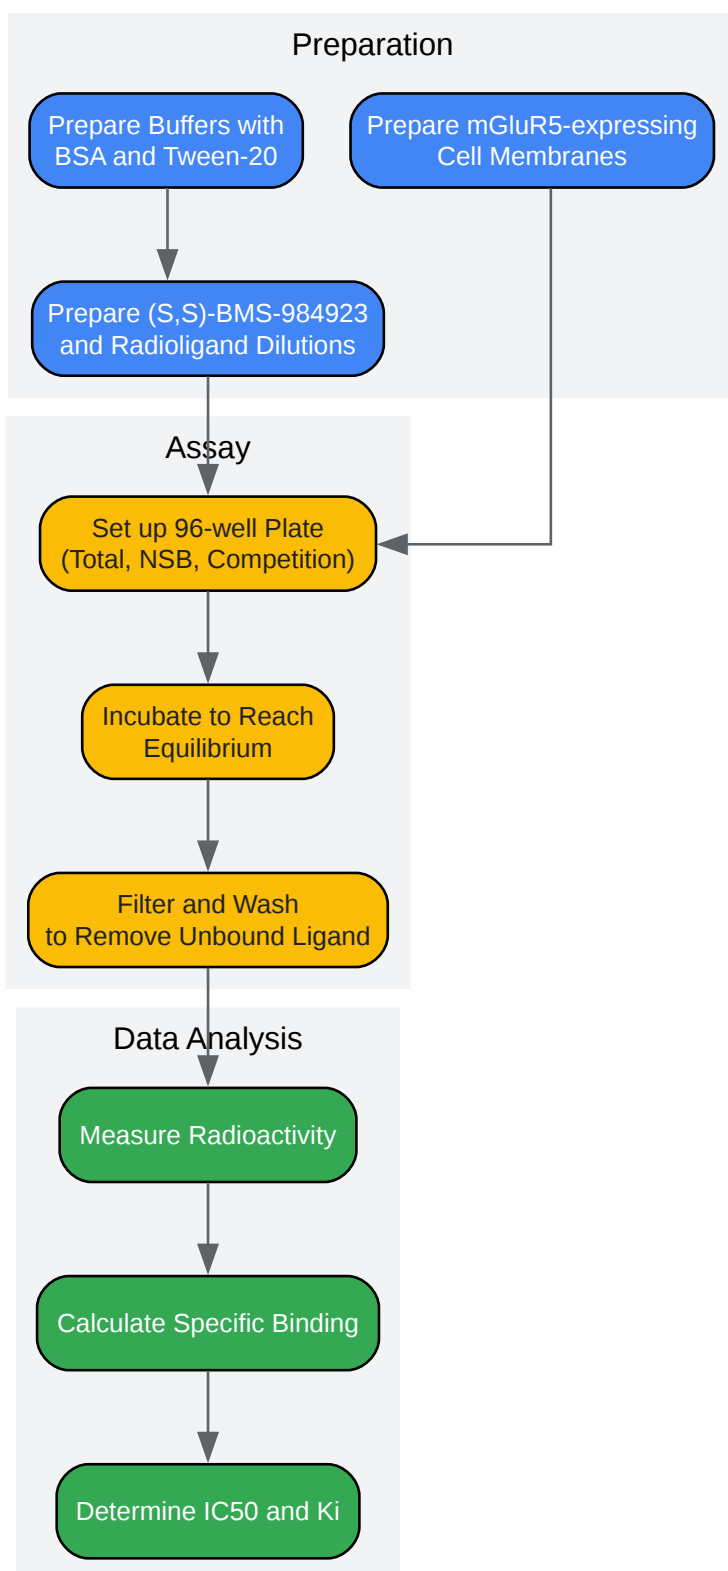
Preparation

Prepare Buffers with BSA and Tween-20

Prepare mGluR5-expressing Cell Membranes

Prepare (S,S)-BMS-984923 and Radioligand Dilutions

Assay

Set up 96-well Plate (Total, NSB, Competition)

Incubate to Reach Equilibrium

Filter and Wash to Remove Unbound Ligand

Data Analysis

Measure Radioactivity

Calculate Specific Binding

Determine IC50 and Ki